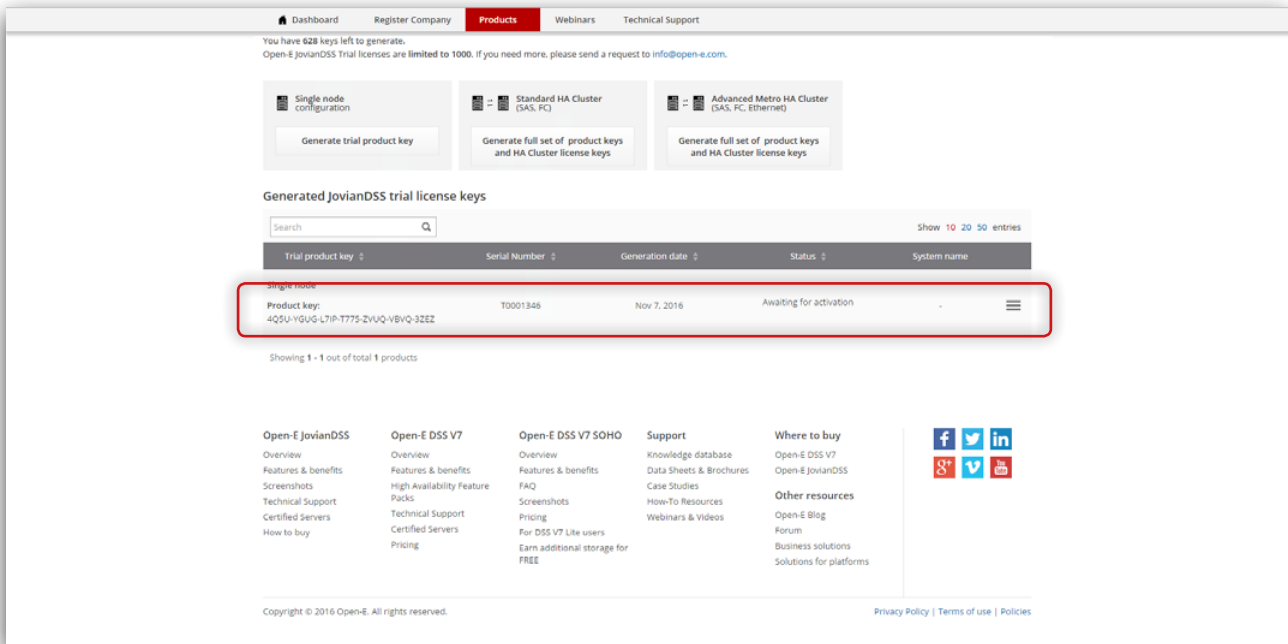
Dashboard Register Company Products Webinars Technical Support

You have 628 keys left to generate.
Open-E JovianDSS Trial licenses are limited to 1000. If you need more, please send a request to info@open-e.com.

Single node configuration
Generate trial product key

Standard HA Cluster (SAS, FC)
Generate full set of product keys and HA Cluster license keys

Advanced Metro HA Cluster (SAS, FC, Ethernet)
Generate full set of product keys and HA Cluster license keys

Generated JovianDSS trial license keys

Search

Show 10 20 50 entries

| Trial product key | Serial Number | Generation date | Status | System name | |
|---|---|---|---|---|---|
| Single node<br>Product key:<br>4Q5U-YGUG-L7IP-T775-ZVUQ-VBVQ-3ZEZ | T0001346 | Nov 7, 2016 | Awaiting for activation | - | |

Showing 1 - 1 out of total 1 products

Open-E JovianDSS
Overview
Features & benefits
Screenshots
Technical Support
Certified Servers
How to buy

Open-E DSS V7
Overview
Features & benefits
High Availability Feature Packs
Technical Support
Certified Servers
Pricing

Open-E DSS V7 SOHO
Overview
Features & benefits
FAQ
Screenshots
Pricing
For DSS V7 Lite users
Earn additional storage for FREE

Support
Knowledge database
Data Sheets & Brochures
Case Studies
How-To Resources
Webinars & Videos

Where to buy
Open-E DSS V7
Open-E JovianDSS

Other resources
Open-E Blog
Forum
Business solutions
Solutions for platforms

Copyright © 2016 Open-E. All rights reserved.

Privacy Policy | Terms of use | Policies